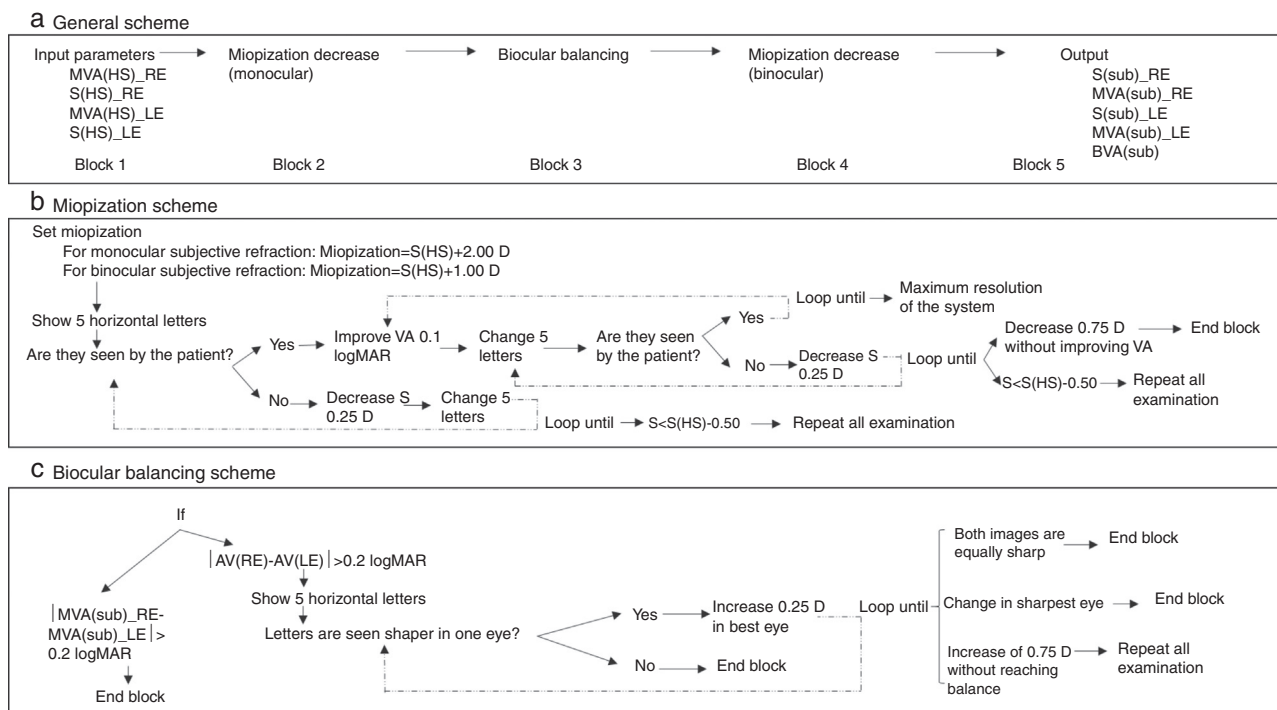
a General scheme

Input parameters
MVA(HS)_RE
S(HS)_RE
MVA(HS)_LE
S(HS)_LE

Block 1

Miopization decrease (monocular)

Block 2

Biocular balancing

Block 3

Miopization decrease (binocular)

Block 4

Output
S(sub)_RE
MVA(sub)_RE
S(sub)_LE
MVA(sub)_LE
BVA(sub)

Block 5

b Miopization scheme

Set miopization
For monocular subjective refraction: Miopization=S(HS)+2.00 D
For binocular subjective refraction: Miopization=S(HS)+1.00 D

Show 5 horizontal letters
Are they seen by the patient?

Yes
Improve VA 0.1 logMAR
Change 5 letters
Are they seen by the patient?
Yes
Loop until
Maximum resolution of the system
No
Decrease S 0.25 D
Loop until
Decrease 0.75 D without improving VA
End block
S<S(HS)-0.50
Repeat all examination

No
Decrease S 0.25 D
Change 5 letters
Loop until
S<S(HS)-0.50
Repeat all examination

c Biocular balancing scheme

If
|MVA(sub)_RE-MVA(sub)_LE|> 0.2 logMAR
End block

|AV(RE)-AV(LE)|>0.2 logMAR
Show 5 horizontal letters
Letters are seen shaper in one eye?
Yes
Increase 0.25 D in best eye
Loop until
Both images are equally sharp
End block
Change in sharpest eye
End block
Increase of 0.75 D without reaching balance
Repeat all examination
No
End block